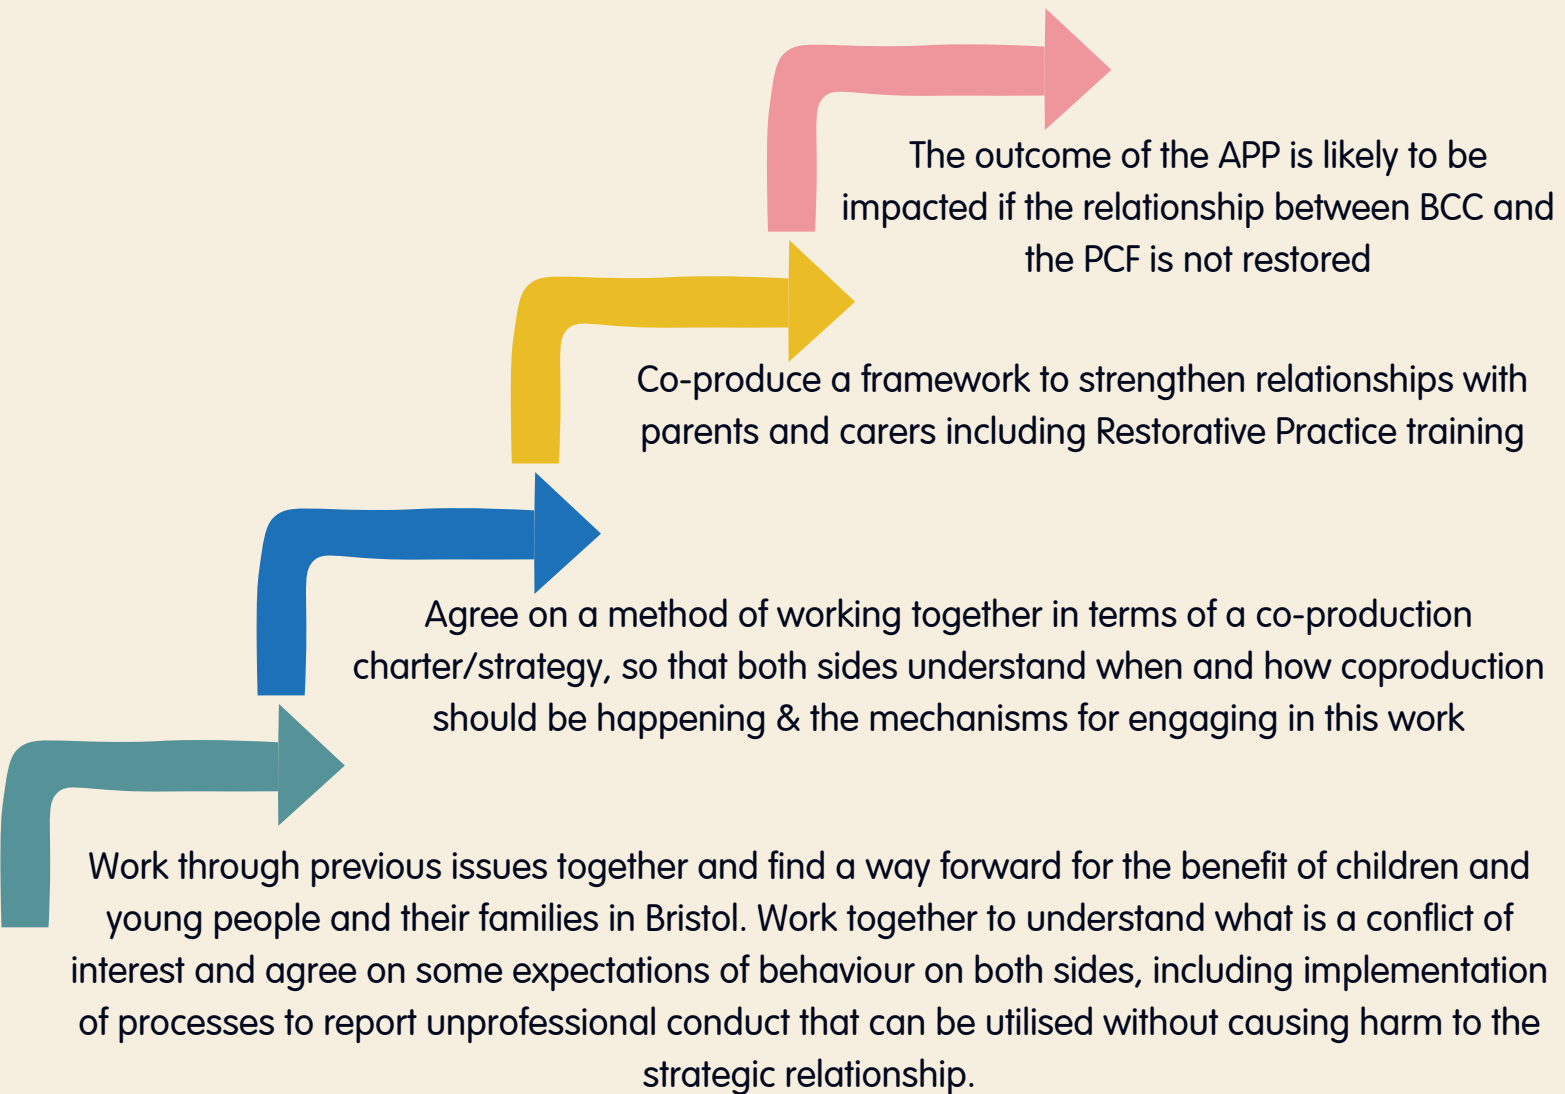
The outcome of the APP is likely to be impacted if the relationship between BCC and the PCF is not restored

Co-produce a framework to strengthen relationships with parents and carers including Restorative Practice training

Agree on a method of working together in terms of a co-production charter/strategy, so that both sides understand when and how coproduction should be happening & the mechanisms for engaging in this work

Work through previous issues together and find a way forward for the benefit of children and young people and their families in Bristol. Work together to understand what is a conflict of interest and agree on some expectations of behaviour on both sides, including implementation of processes to report unprofessional conduct that can be utilised without causing harm to the strategic relationship.